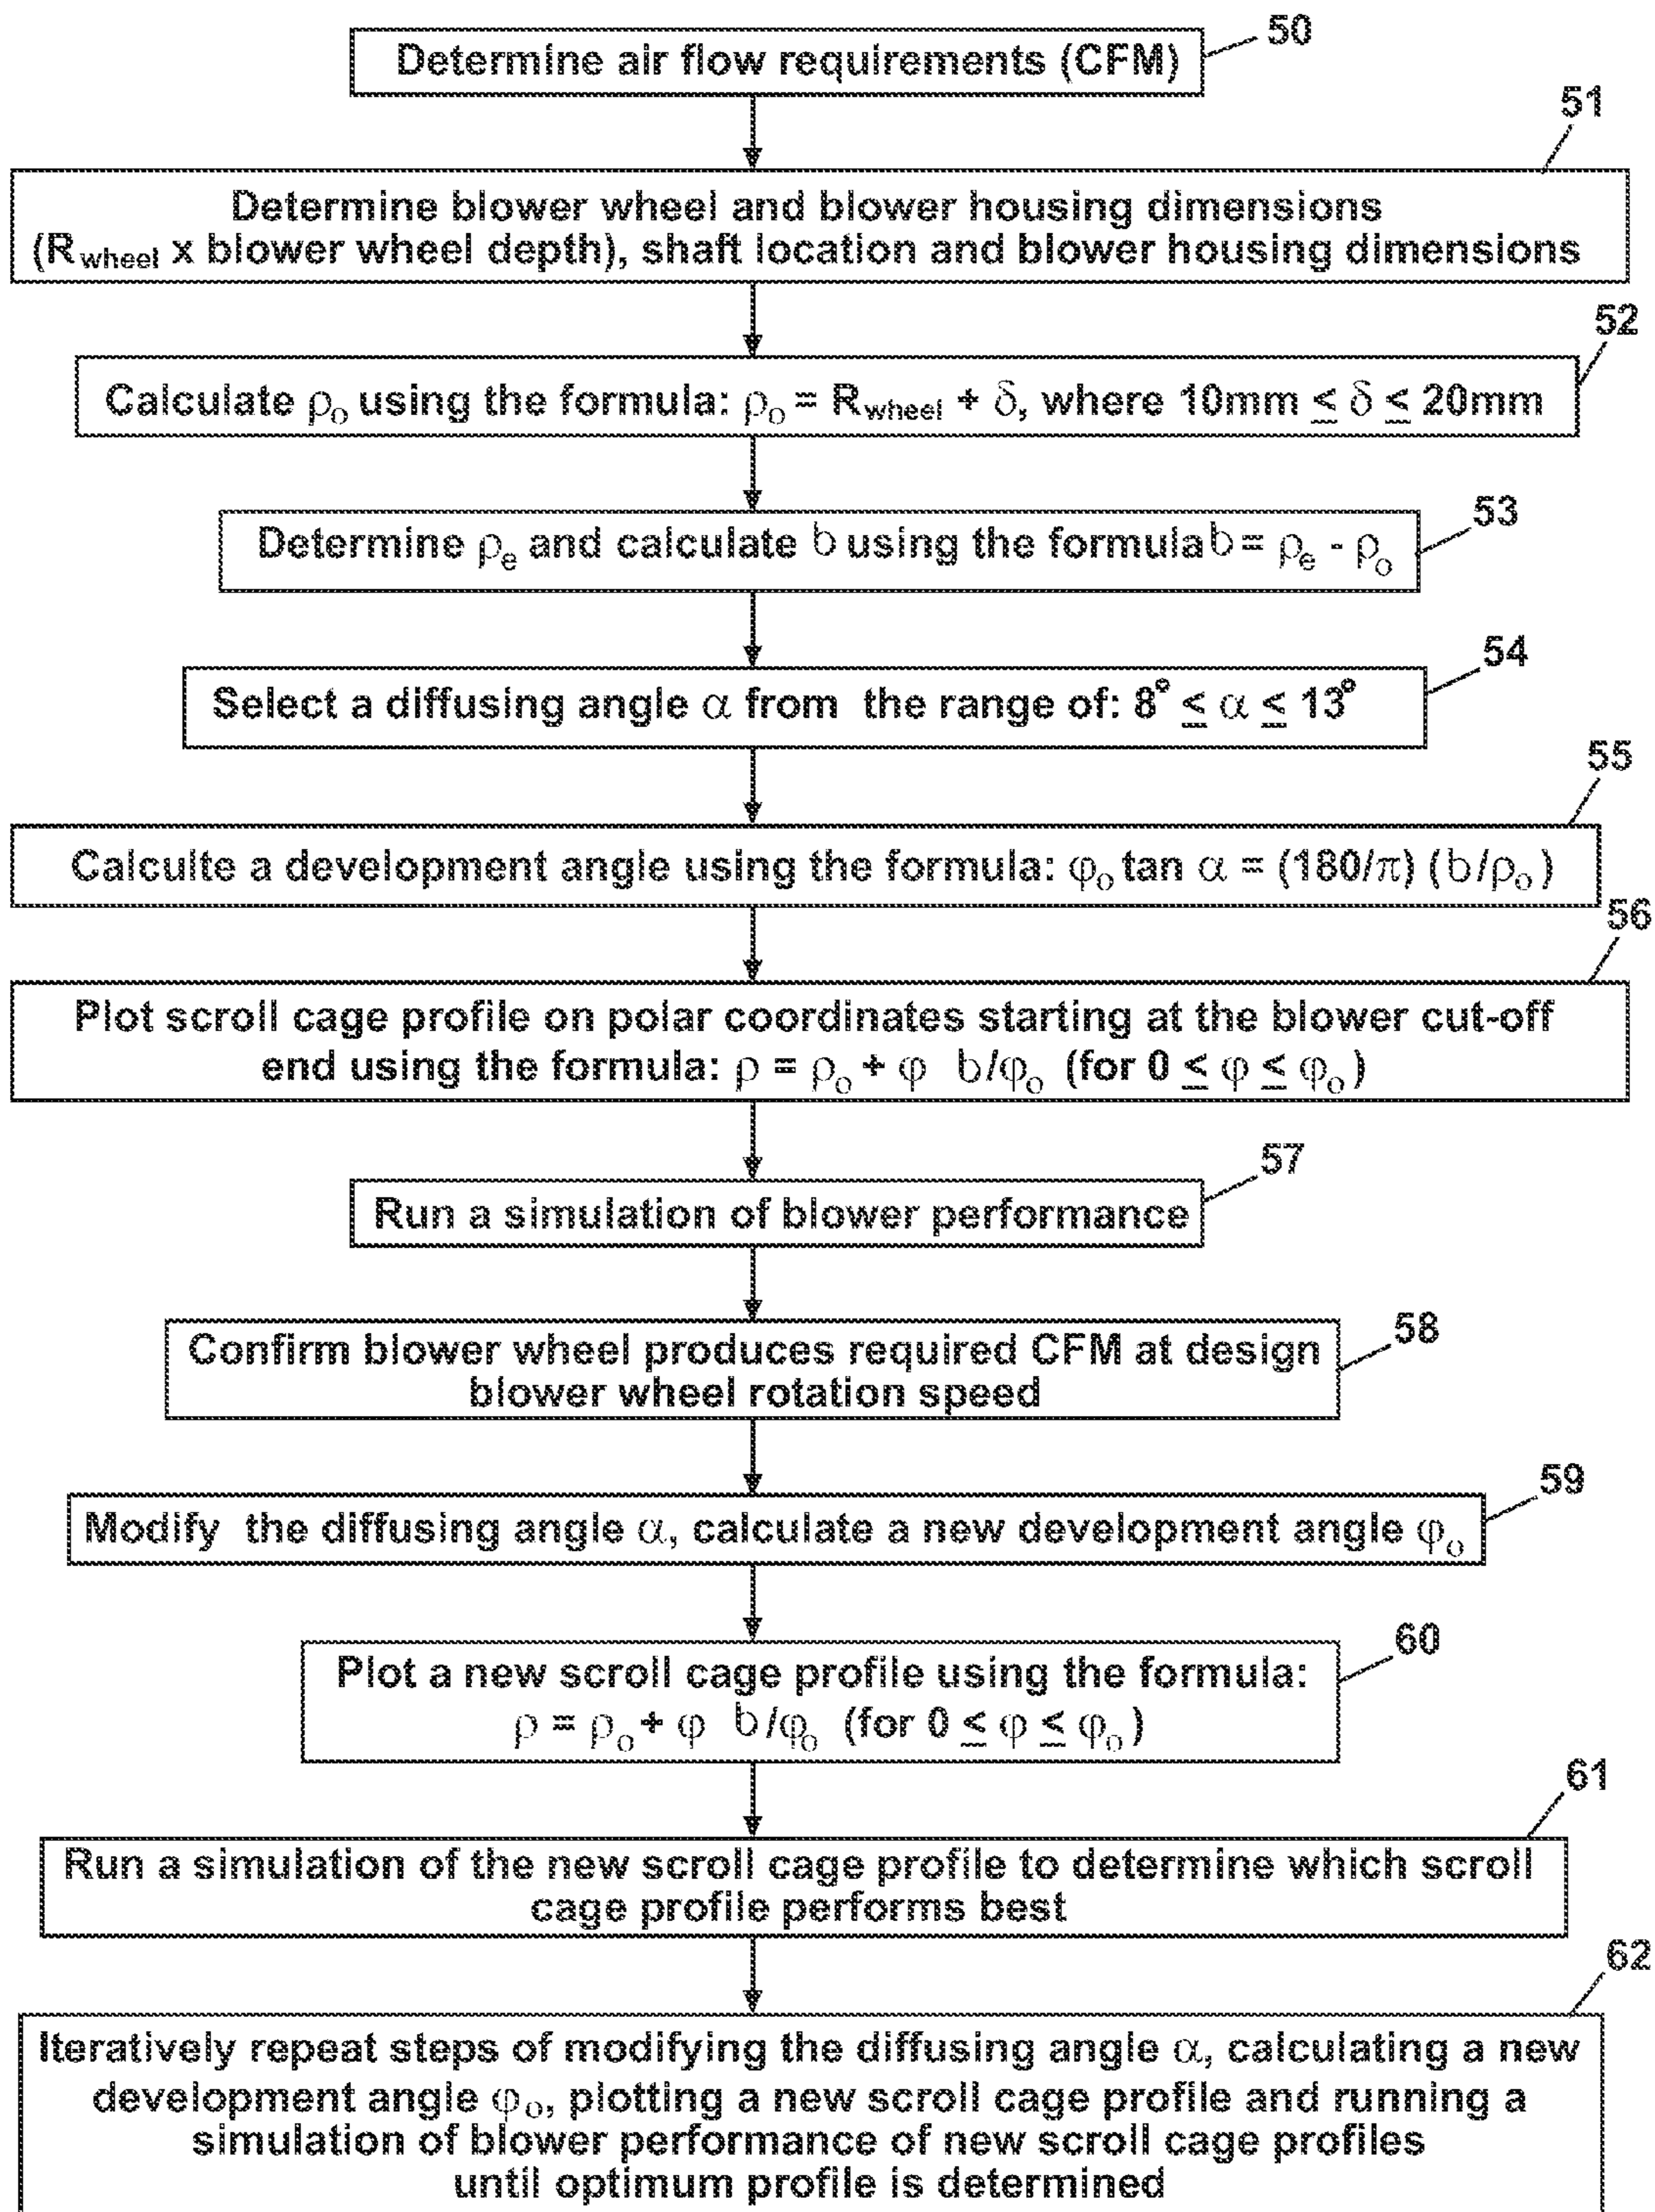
Determine air flow requirements (CFM)

50

51

Determine blower wheel and blower housing dimensions ($R_{wheel}$ x blower wheel depth), shaft location and blower housing dimensions

52

Calculate $\rho_o$ using the formula: $\rho_o = R_{wheel} + \delta$, where 10mm $\leq \delta \leq$ 20mm

53

Determine $\rho_e$ and calculate $b$ using the formula $b = \rho_e - \rho_o$

54

Select a diffusing angle $\alpha$ from the range of: $8^\circ \leq \alpha \leq 13^\circ$

55

Calculte a development angle using the formula: $\varphi_o \tan \alpha = (180/\pi)(b/\rho_o)$

56

Plot scroll cage profile on polar coordinates starting at the blower cut-off end using the formula: $\rho = \rho_o + \varphi \; b/\varphi_o$ (for $0 \leq \varphi \leq \varphi_o$)

57

Run a simulation of blower performance

58

Confirm blower wheel produces required CFM at design blower wheel rotation speed

59

Modify the diffusing angle $\alpha$, calculate a new development angle $\varphi_o$

60

Plot a new scroll cage profile using the formula: $\rho = \rho_o + \varphi \; b/\varphi_o$ (for $0 \leq \varphi \leq \varphi_o$)

61

Run a simulation of the new scroll cage profile to determine which scroll cage profile performs best

62

Iteratively repeat steps of modifying the diffusing angle $\alpha$, calculating a new development angle $\varphi_o$, plotting a new scroll cage profile and running a simulation of blower performance of new scroll cage profiles until optimum profile is determined